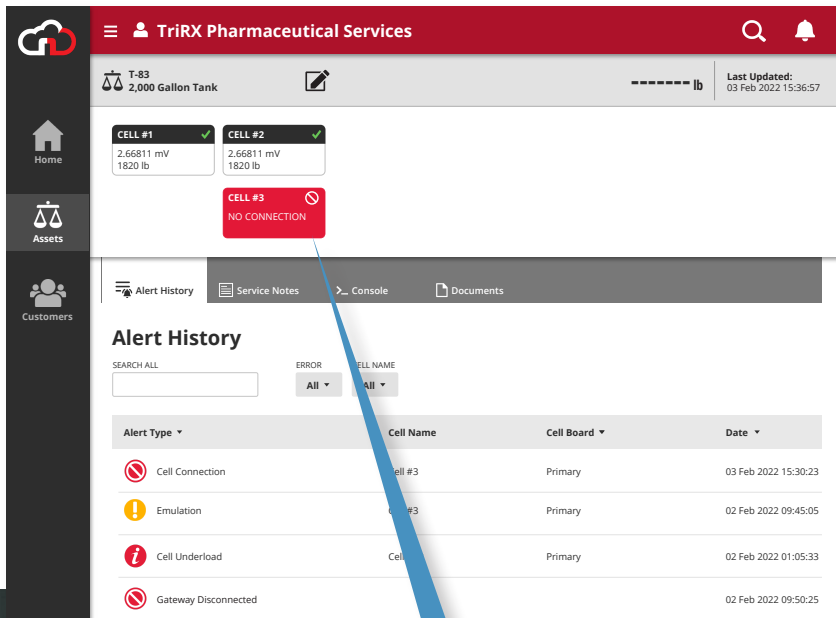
TriRX Pharmaceutical Services

Home

Assets

Customers

T-83
2,000 Gallon Tank

------- lb

Last Updated:
03 Feb 2022 15:36:57

CELL #1
2.66811 mV
1820 lb

CELL #2
2.66811 mV
1820 lb

CELL #3
NO CONNECTION

Alert History

Service Notes

Console

Documents

Alert History

SEARCH ALL

ERROR
All

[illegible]ELL NAME
All

| Alert Type | Cell Name | Cell Board | Date |
|---|---|---|---|
| Cell Connection | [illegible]ell #3 | Primary | 03 Feb 2022 15:30:23 |
| Emulation | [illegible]#3 | Primary | 02 Feb 2022 09:45:05 |
| Cell Underload | Cell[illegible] | Primary | 02 Feb 2022 01:05:33 |
| Gateway Disconnected | | | 02 Feb 2022 09:50:25 |